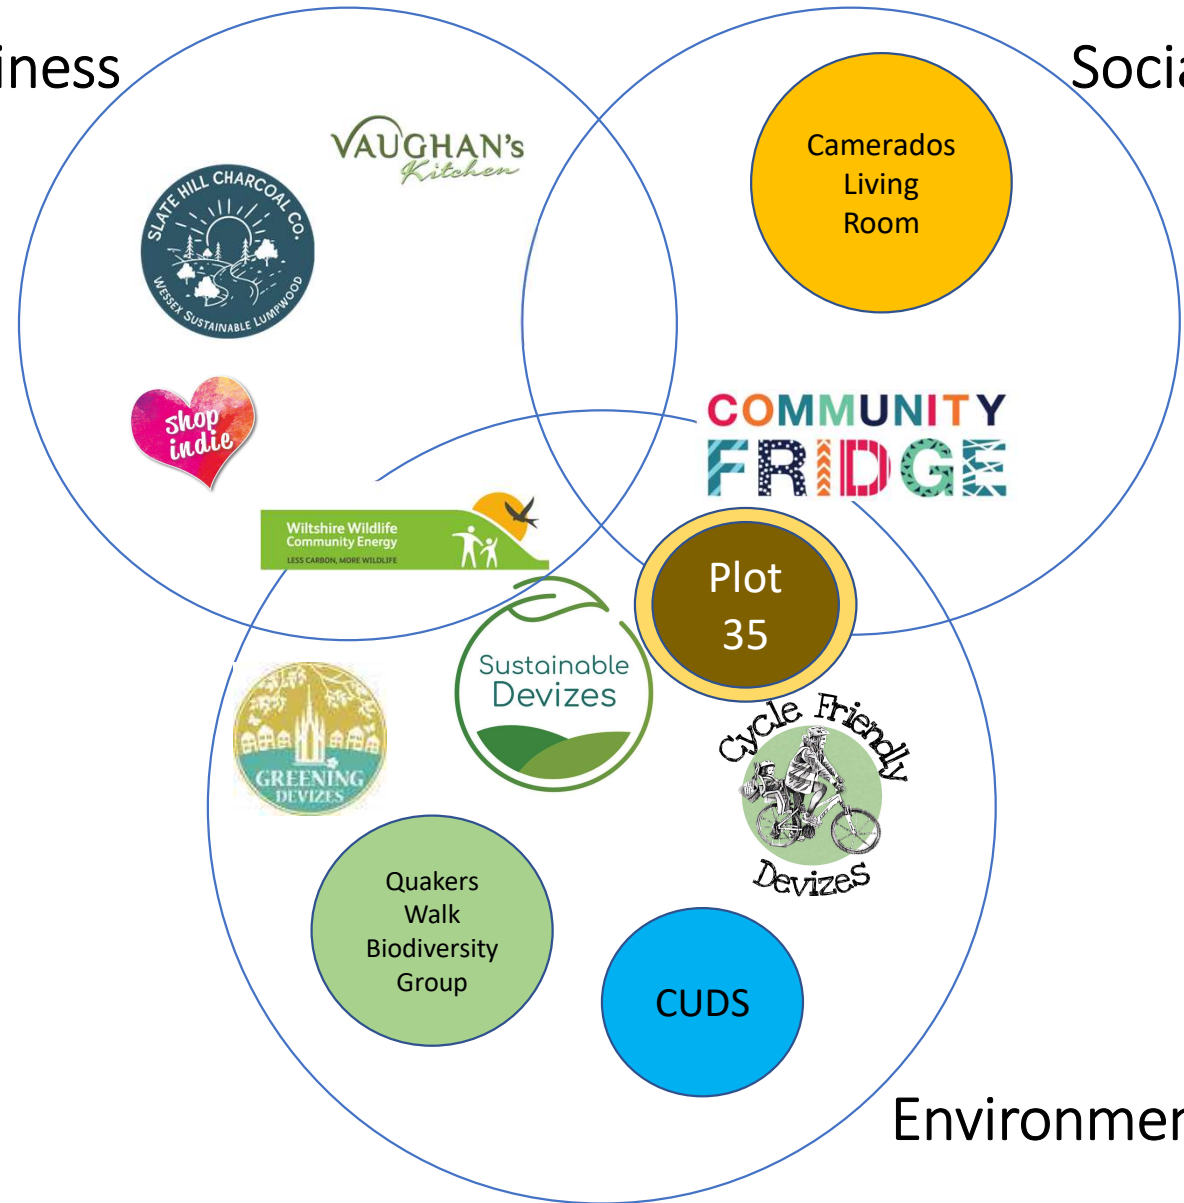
iness

Socia

VAUGHAN's Kitchen

SLATE HILL CHARCOAL CO. WESSEX SUSTAINABLE LUMPWOOD

Camerados Living Room

shop indie

COMMUNITY FRIDGE

Wiltshire Wildlife Community Energy LESS CARBON, MORE WILDLIFE

Plot 35

Sustainable Devizes

GREENING DEVIZES

Cycle Friendly Devizes

Quakers Walk Biodiversity Group

CUDS

Environmer